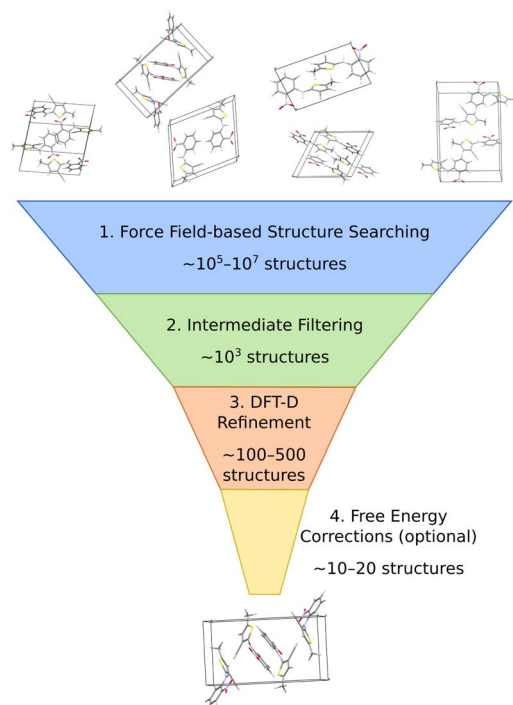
1. Force Field-based Structure Searching

~$10^5$–$10^7$ structures

2. Intermediate Filtering

~$10^3$ structures

3. DFT-D Refinement

~100–500 structures

4. Free Energy Corrections (optional)

~10–20 structures